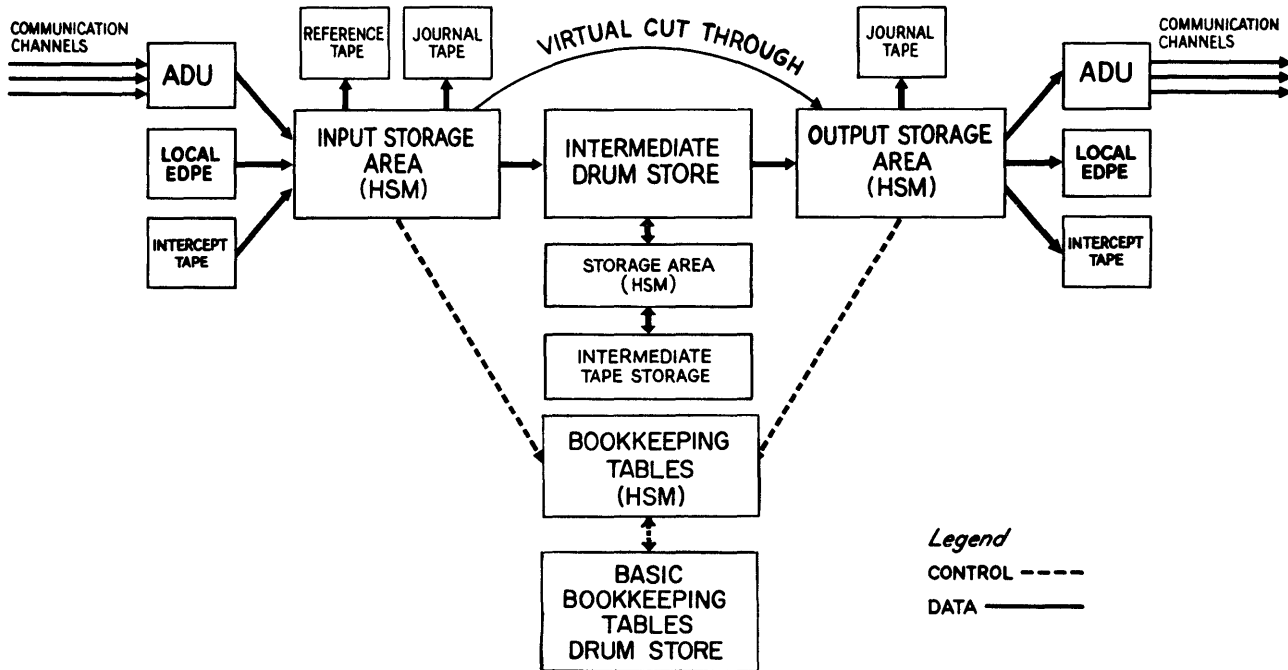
COMMUNICATION CHANNELS

ADU

LOCAL EDPE

INTERCEPT TAPE

REFERENCE TAPE

JOURNAL TAPE

VIRTUAL CUT THROUGH

JOURNAL TAPE

COMMUNICATION CHANNELS

INPUT STORAGE AREA (HSM)

INTERMEDIATE DRUM STORE

OUTPUT STORAGE AREA (HSM)

ADU

LOCAL EDPE

INTERCEPT TAPE

STORAGE AREA (HSM)

INTERMEDIATE TAPE STORAGE

BOOKKEEPING TABLES (HSM)

BASIC BOOKKEEPING TABLES DRUM STORE

Legend
CONTROL
DATA